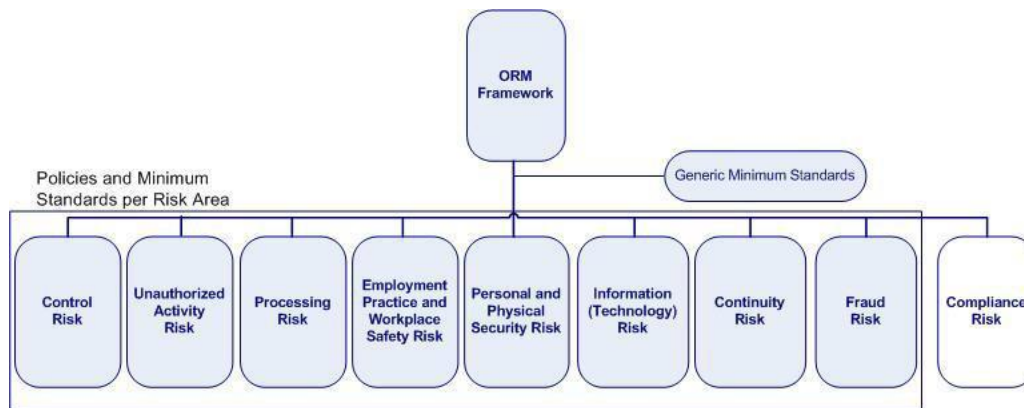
ORM Framework

Generic Minimum Standards

Policies and Minimum Standards per Risk Area

Control Risk

Unauthorized Activity Risk

Processing Risk

Employment Practice and Workplace Safety Risk

Personal and Physical Security Risk

Information (Technology) Risk

Continuity Risk

Fraud Risk

Compliance Risk